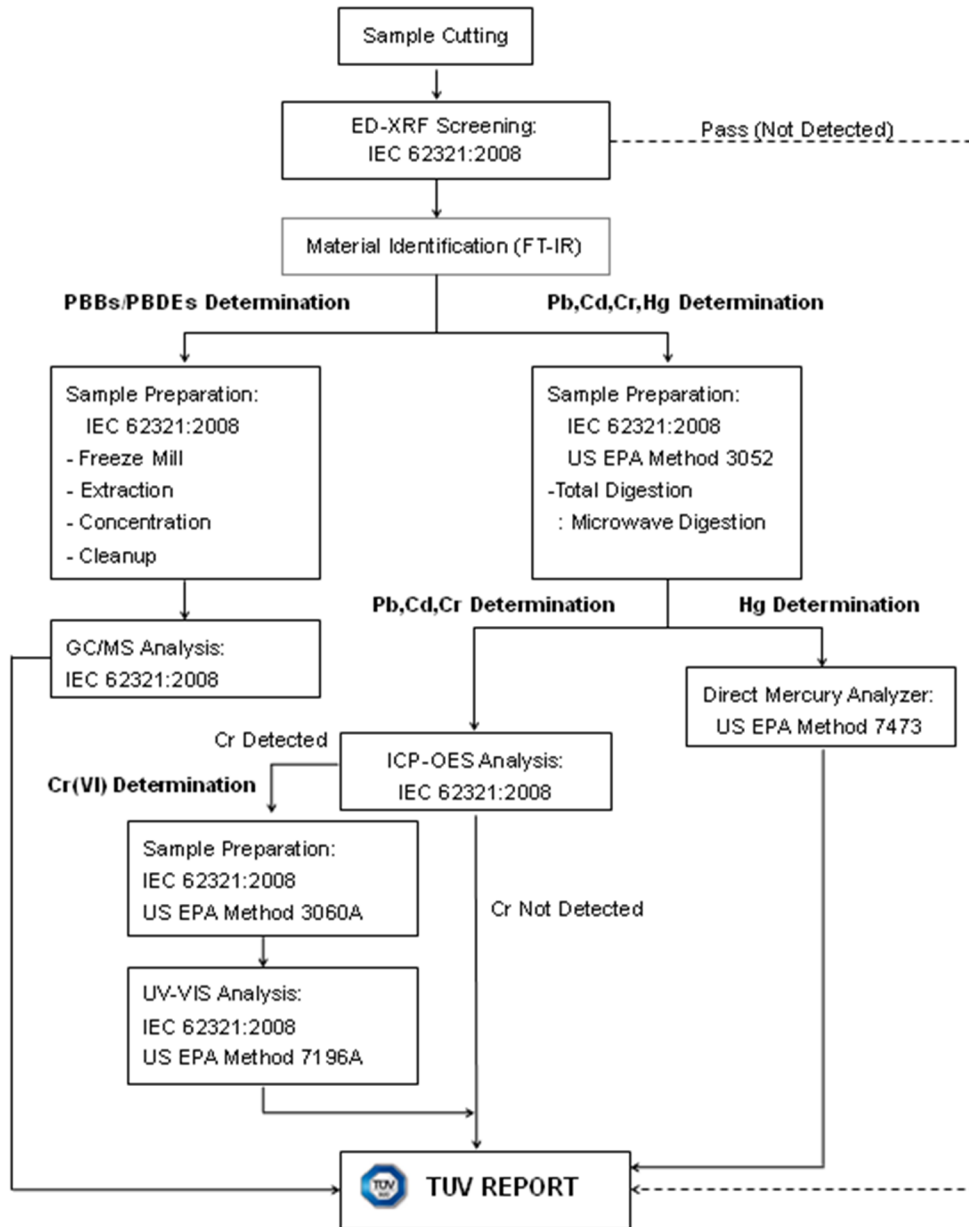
Sample Cutting

ED-XRF Screening:
IEC 62321:2008

Pass (Not Detected)

Material Identification (FT-IR)

PBBs/PBDEs Determination

Pb,Cd,Cr,Hg Determination

Sample Preparation:
IEC 62321:2008
- Freeze Mill
- Extraction
- Concentration
- Cleanup

Sample Preparation:
IEC 62321:2008
US EPA Method 3052
-Total Digestion
: Microwave Digestion

Pb,Cd,Cr Determination

Hg Determination

GC/MS Analysis:
IEC 62321:2008

Direct Mercury Analyzer:
US EPA Method 7473

Cr Detected

ICP-OES Analysis:
IEC 62321:2008

Cr(VI) Determination

Sample Preparation:
IEC 62321:2008
US EPA Method 3060A

Cr Not Detected

UV-VIS Analysis:
IEC 62321:2008
US EPA Method 7196A

TUV

TUV REPORT